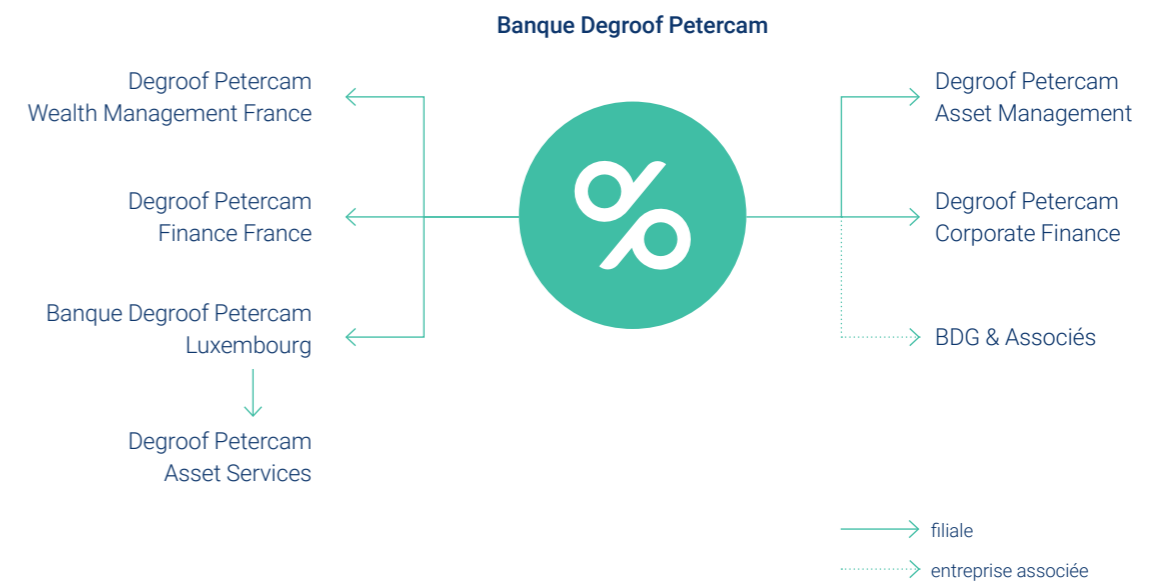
Banque Degroof Petercam

Degroof Petercam
Wealth Management France

Degroof Petercam
Finance France

Banque Degroof Petercam
Luxembourg

Degroof Petercam
Asset Services

Degroof Petercam
Asset Management

Degroof Petercam
Corporate Finance

BDG & Associés

filiale

entreprise associée